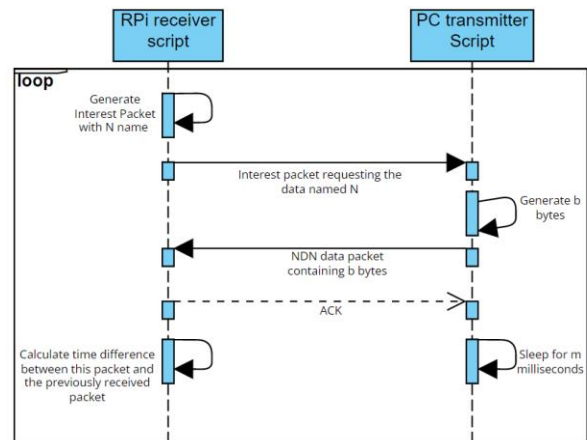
RPi receiver script

PC transmitter Script

loop

Generate Interest Packet with N name

Interest packet requesting the data named N

Generate b bytes

NDN data packet containing b bytes

ACK

Calculate time difference between this packet and the previously received packet

Sleep for m milliseconds